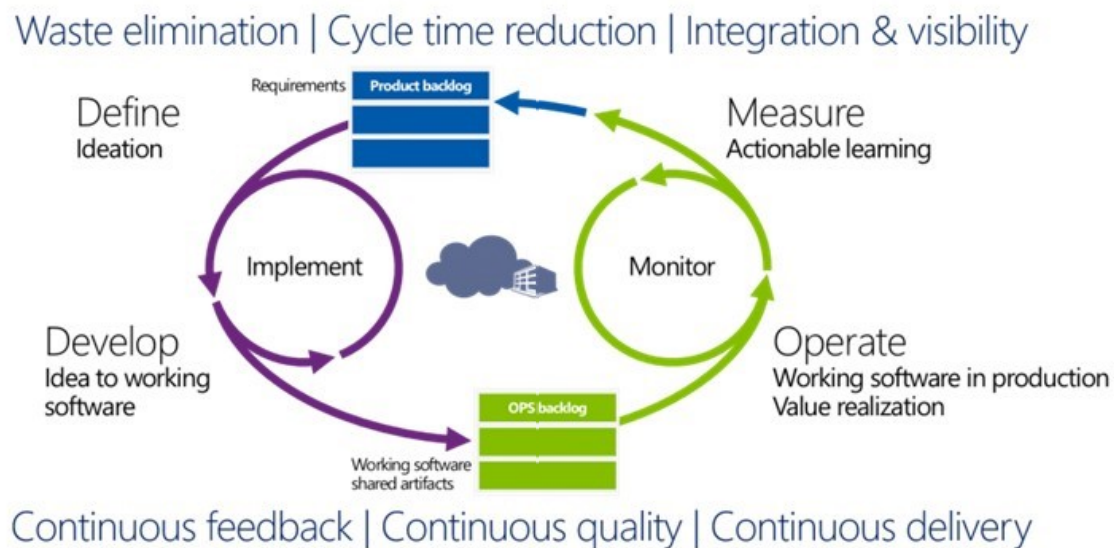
Waste elimination | Cycle time reduction | Integration & visibility

Requirements

Product backlog

Define
Ideation

Measure
Actionable learning

Implement

Monitor

Develop
Idea to working software

Operate
Working software in production
Value realization

OPS backlog

Working software shared artifacts

Continuous feedback | Continuous quality | Continuous delivery